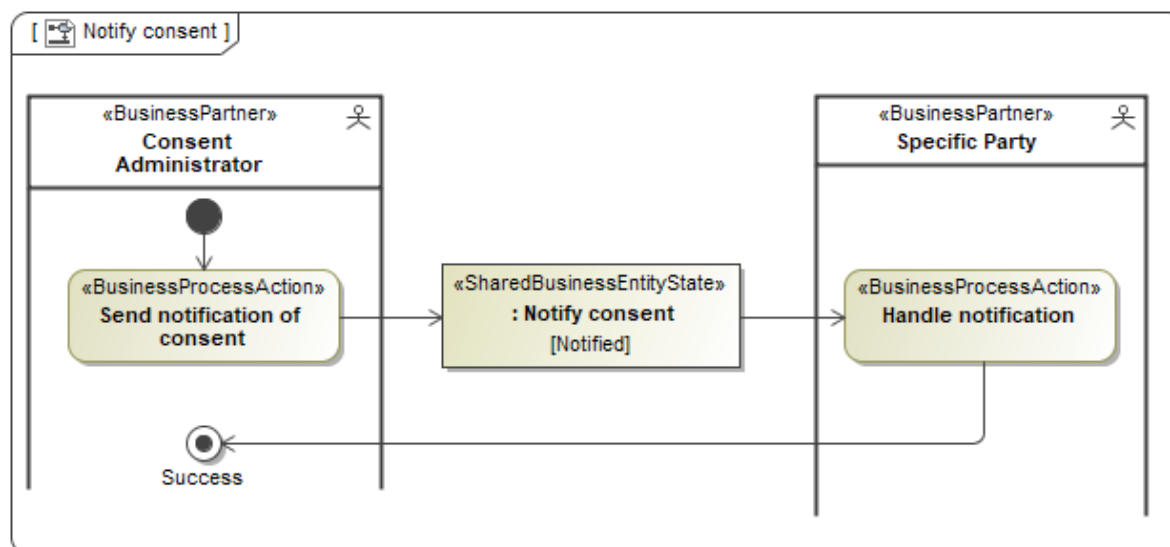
[ Notify consent ]

«BusinessPartner»
Consent Administrator

«BusinessPartner»
Specific Party

«BusinessProcessAction»
Send notification of consent

«SharedBusinessEntityState»
: Notify consent
[Notified]

«BusinessProcessAction»
Handle notification

Success